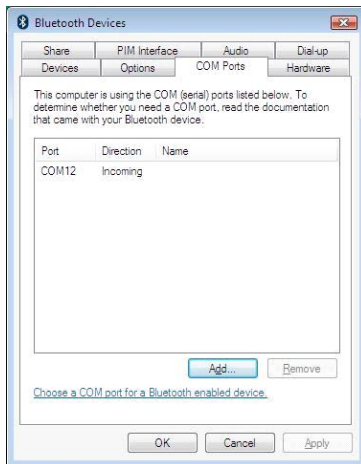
Bluetooth Devices

Share
PIM Interface
Audio
Dial-up
Devices
Options
COM Ports
Hardware

This computer is using the COM (serial) ports listed below. To determine whether you need a COM port, read the documentation that came with your Bluetooth device.

| Port | Direction | Name |
|---|---|---|
| COM12 | Incoming | |

Add...
Remove

Choose a COM port for a Bluetooth enabled device.

OK
Cancel
Apply